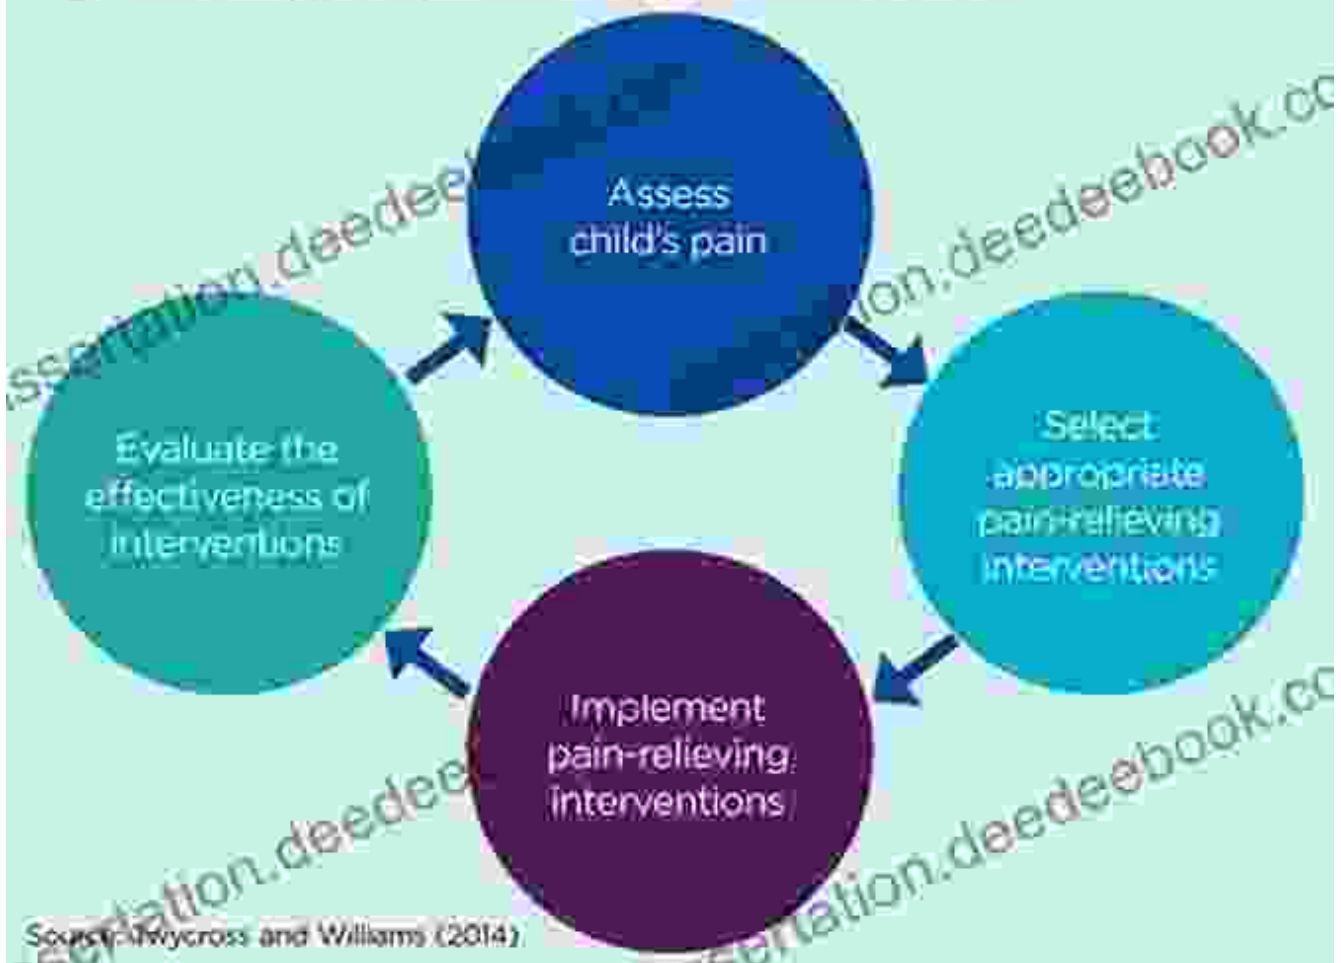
Assess child's pain

Select appropriate pain-relieving interventions

Implement pain-relieving interventions

Evaluate the effectiveness of interventions

Source: Twycross and Williams (2014)

ssertation.deedee

ion.deedeebook.co

sertation.deedee

sertation.deedeebook.co